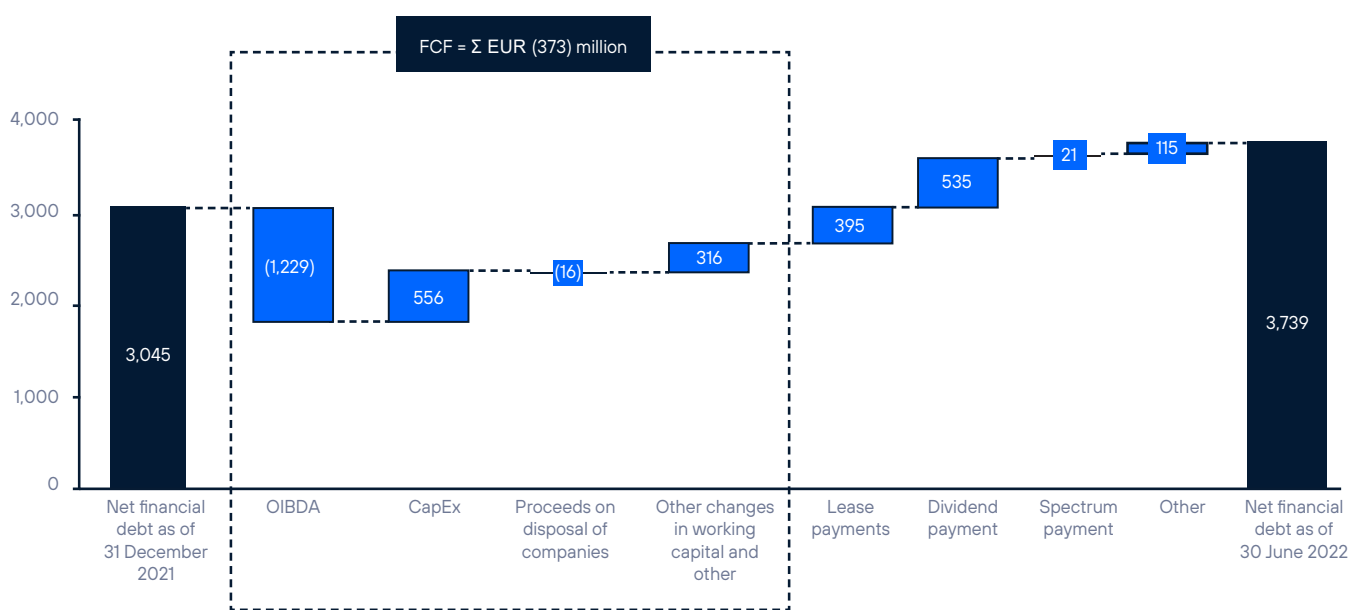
FCF = Σ EUR (373) million

4,000
3,000
2,000
1,000
0

3,045
(1,229)
556
(16)
316
395
535
21
115
3,739

Net financial debt as of 31 December 2021
OIBDA
CapEx
Proceeds on disposal of companies
Other changes in working capital and other
Lease payments
Dividend payment
Spectrum payment
Other
Net financial debt as of 30 June 2022